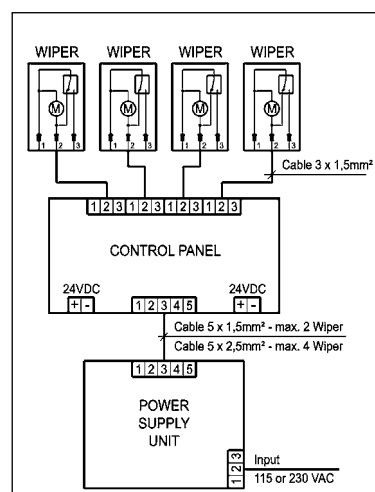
WIPER WIPER WIPER WIPER

M M M M

1 2 3 1 2 3 1 2 3 1 2 3

Cable 3 x 1,5mm²

1 2 3 1 2 3 1 2 3 1 2 3

CONTROL PANEL

24VDC
+ -

24VDC
+ -

1 2 3 4 5

Cable 5 x 1,5mm² - max. 2 Wiper
Cable 5 x 2,5mm² - max. 4 Wiper

1 2 3 4 5

POWER
SUPPLY
UNIT

1 2 3

Input
115 or 230 VAC